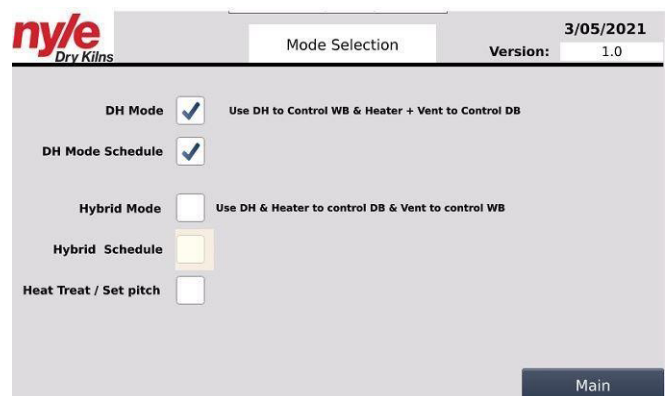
nyle
Dry Kilns

Mode Selection

3/05/2021
Version: 1.0

DH Mode ✓ Use DH to Control WB & Heater + Vent to Control DB

DH Mode Schedule ✓

Hybrid Mode Use DH & Heater to control DB & Vent to control WB

Hybrid Schedule

Heat Treat / Set pitch

Main